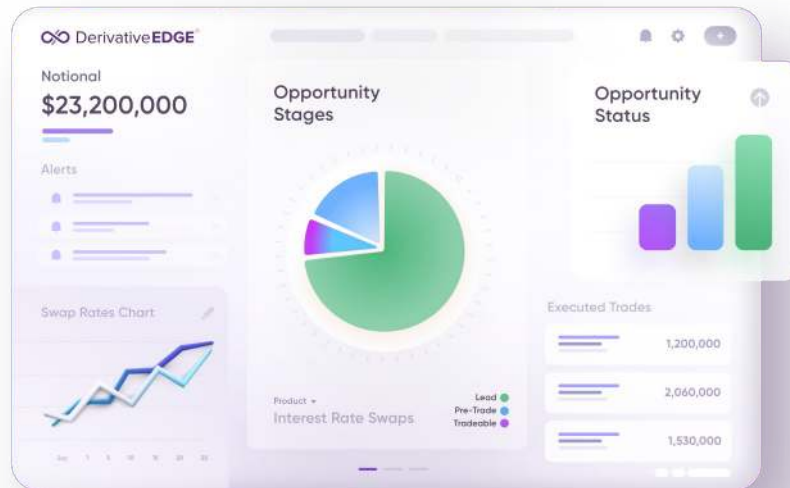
DerivativeEDGE

Notional
$23,200,000

Alerts

Swap Rates Chart

Opportunity Stages

Product
Interest Rate Swaps

Lead
Pre-Trade
Tradeable

Opportunity Status

Executed Trades
1,200,000
2,060,000
1,530,000